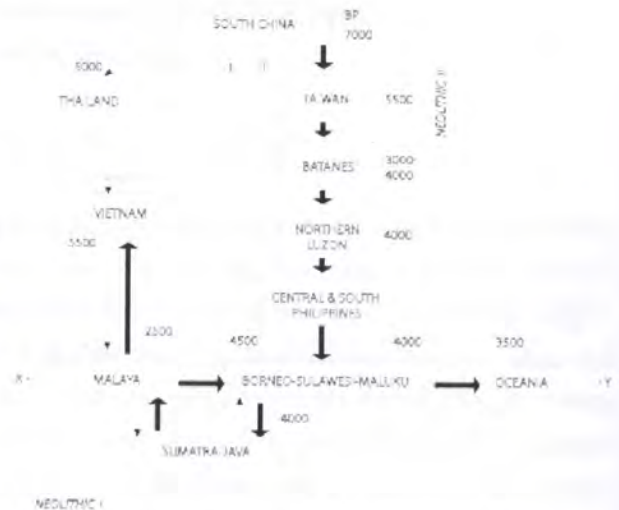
SOUTH CHINA

BP
7000

5000

THAILAND

TAIWAN 5500

NEOLITHIC II

BATANES 3000-4000

VIETNAM

5500

NORTHERN LUZON 4000

CENTRAL & SOUTH PHILIPPINES

2500

4500

4000

3500

X

MALAYA

BORNEO-SULAWESI-MALUKU

OCEANIA

Y

4000

SUMATRA-JAVA

NEOLITHIC I